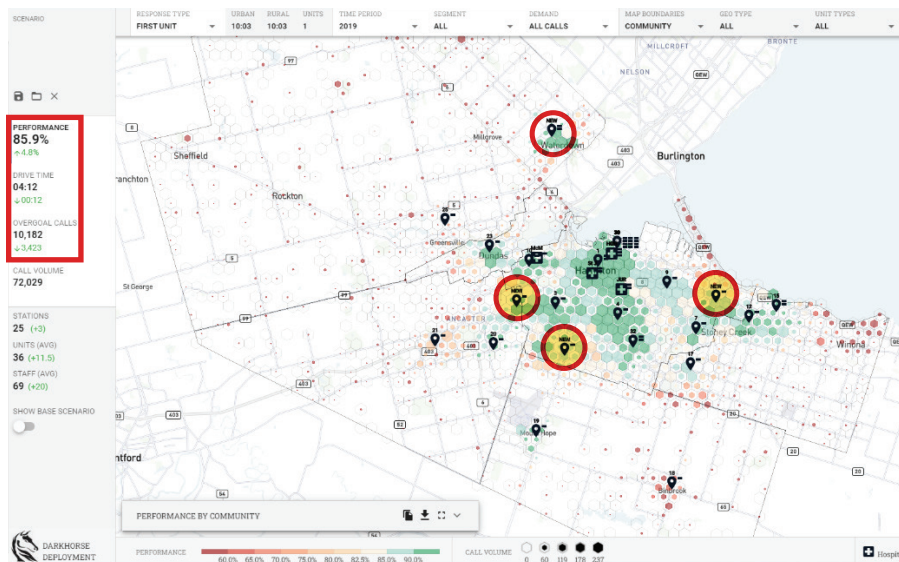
SCENARIO

PERFORMANCE
85.9%
↓4.8%

DRIVE TIME
04:12
↓00:12

OVERGOAL CALLS
10,182
↓3,423

CALL VOLUME
72,029

STATIONS
25 (+3)

UNITS (AVG)
36 (+11.5)

STAFF (AVG)
69 (+20)

SHOW BASE SCENARIO

DARKHORSE DEPLOYMENT

| RESPONSE TYPE | URBAN | RURAL | UNITS | TIME PERIOD | SEGMENT | DEMAND | MAP BOUNDARIES | GEO TYPE | UNIT TYPES |
|---|---|---|---|---|---|---|---|---|---|
| FIRST UNIT | 10:03 | 10:03 | 1 | 2019 | ALL | ALL CALLS | COMMUNITY | ALL | ALL |

MILLCROFT
BRONTE
NELSON
Millgrove
Waterdown
Burlington
Sheffield
Branchton
Rockton
Greensville
Dundas
Hamilton
St George
Ancaster
Stoney Creek
Winona
Mount Hope
Binbrook
ntford

NEW
NEW
NEW
NEW

PERFORMANCE BY COMMUNITY

PERFORMANCE 60.0% 65.0% 70.0% 75.0% 80.0% 82.5% 85.0% 90.0%

CALL VOLUME 0 60 119 178 237

Hospi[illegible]